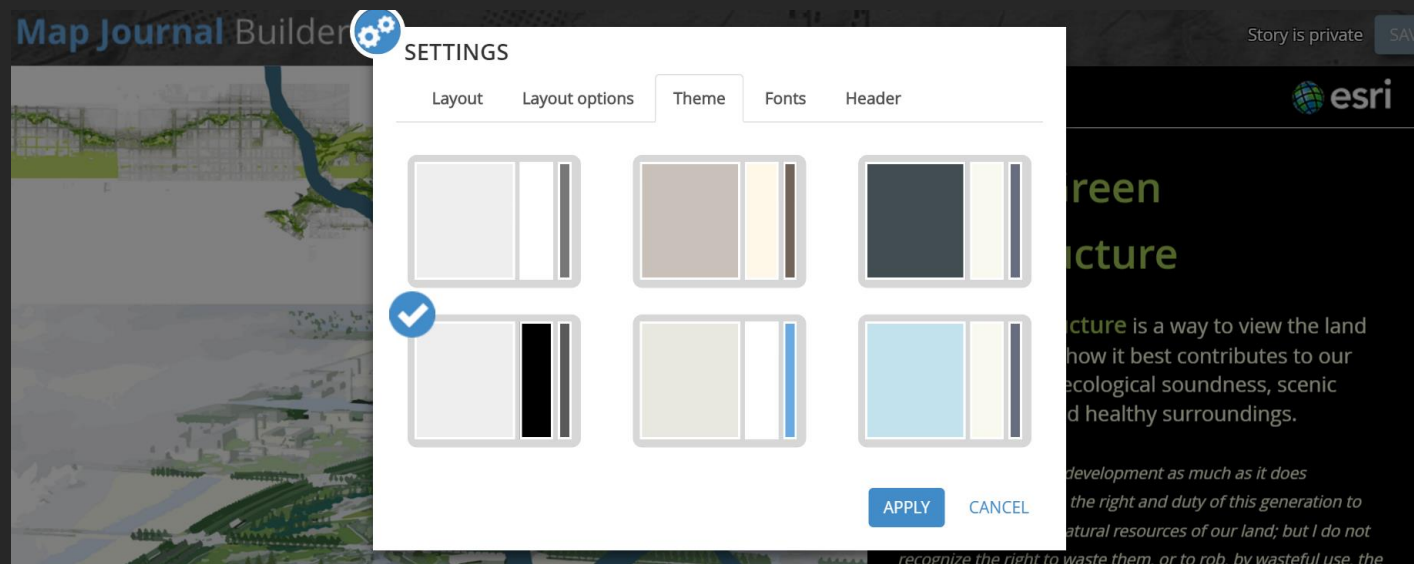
Map Journal Builder

Story is private

SAV

SETTINGS

Layout

Layout options

Theme

Fonts

Header

esri

reen

cture

cture is a way to view the land how it best contributes to our ecological soundness, scenic d healthy surroundings.

development as much as it does the right and duty of this generation to atural resources of our land; but I do not recognize the right to waste them, or to rob, by wasteful use, the

APPLY

CANCEL